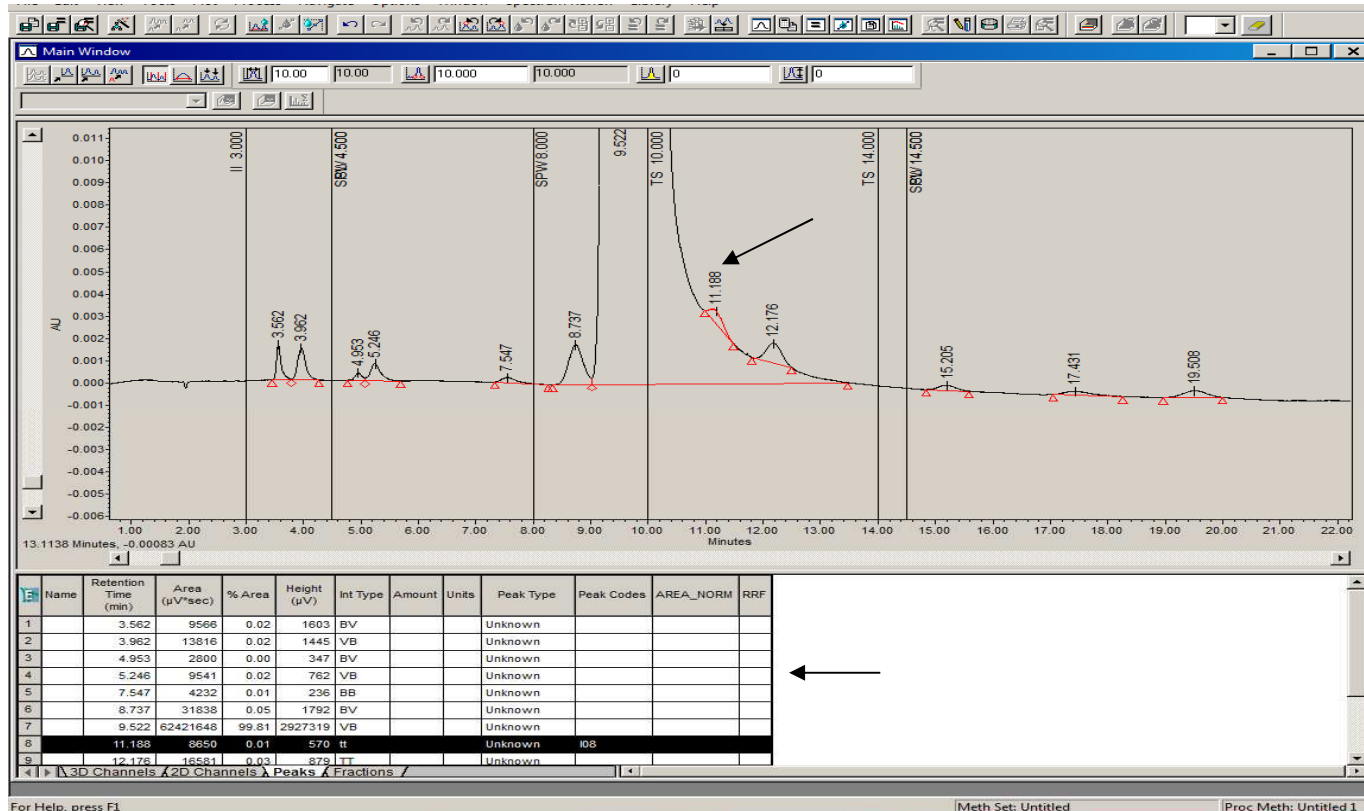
Main Window

10.00 10.00 10.000 10.000 0 0

0.011
0.010
0.009
0.008
0.007
0.006
0.005
0.004
0.003
0.002
0.001
0.000
-0.001
-0.002
-0.003
-0.004
-0.005
-0.006

AU

II 3.000
SBW 4.500
SPW 8.000
9.522
TS 10.000
TS 14.000
SBW 14.500

3.562
3.962
4.953
5.246
7.547
8.737
11.188
12.176
15.205
17.431
19.508

1.00 2.00 3.00 4.00 5.00 6.00 7.00 8.00 9.00 10.00 11.00 12.00 13.00 14.00 15.00 16.00 17.00 18.00 19.00 20.00 21.00 22.00
Minutes

13.1138 Minutes, -0.00083 AU

| | Name | Retention Time (min) | Area (µV*sec) | % Area | Height (µV) | Int Type | Amount | Units | Peak Type | Peak Codes | AREA_NORM | RRF |
|---|---|---|---|---|---|---|---|---|---|---|---|---|
| 1 | | 3.562 | 9566 | 0.02 | 1603 | BV | | | Unknown | | | |
| 2 | | 3.962 | 13816 | 0.02 | 1445 | VB | | | Unknown | | | |
| 3 | | 4.953 | 2800 | 0.00 | 347 | BV | | | Unknown | | | |
| 4 | | 5.246 | 9541 | 0.02 | 762 | VB | | | Unknown | | | |
| 5 | | 7.547 | 4232 | 0.01 | 236 | BB | | | Unknown | | | |
| 6 | | 8.737 | 31838 | 0.05 | 1792 | BV | | | Unknown | | | |
| 7 | | 9.522 | 62421648 | 99.81 | 2927319 | VB | | | Unknown | | | |
| 8 | | 11.188 | 8650 | 0.01 | 570 | tt | | | Unknown | I08 | | |
| 9 | | 12.176 | 16581 | 0.03 | 879 | TT | | | Unknown | | | |

3D Channels 2D Channels Peaks Fractions

For Help, press F1
Meth Set: Untitled
Proc Meth: Untitled 1